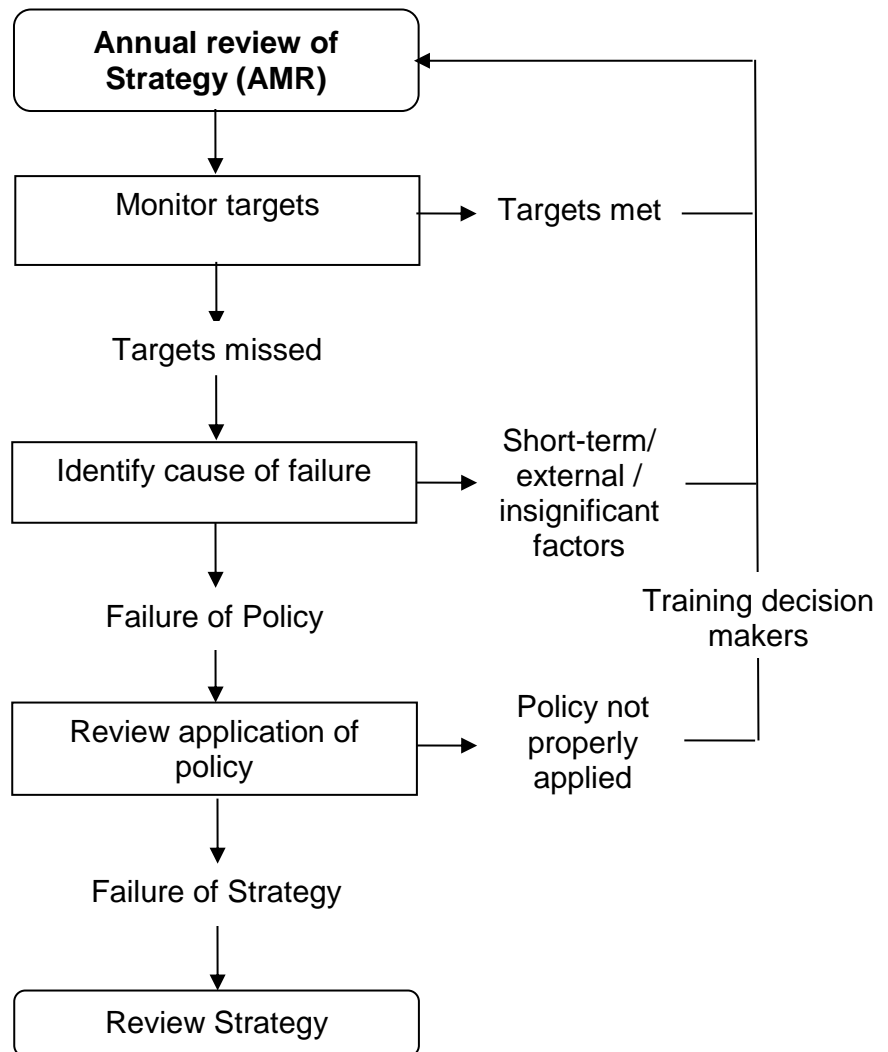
**Annual review of Strategy (AMR)**

Monitor targets

Targets met

Targets missed

Identify cause of failure

Short-term/ external / insignificant factors

Failure of Policy

Training decision makers

Review application of policy

Policy not properly applied

Failure of Strategy

Review Strategy